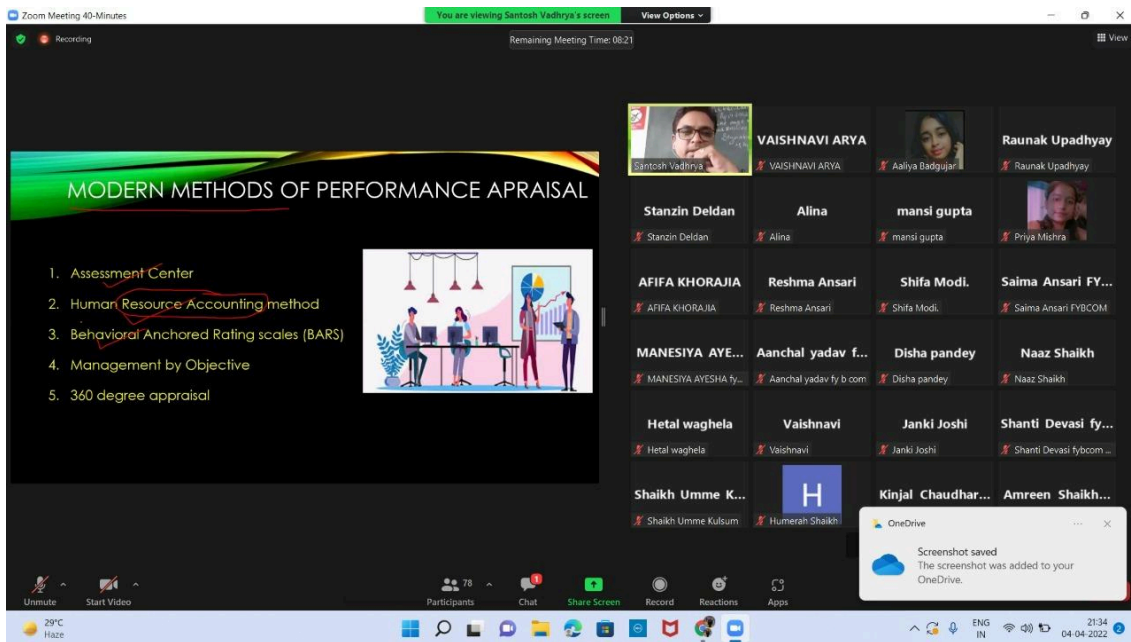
Zoom Meeting 40-Minutes

You are viewing Santosh Vadhrya's screen View Options

Recording

Remaining Meeting Time: 08:21

View

MODERN METHODS OF PERFORMANCE APRAISAL

1. Assessment Center
2. Human Resource Accounting method
3. Behavioral Anchored Rating scales (BARS)
4. Management by Objective
5. 360 degree appraisal

Santosh Vadhrya

VAISHNAVI ARYA
VAISHNAVI ARYA

Aaliya Badgujar

Raunak Upadhyay
Raunak Upadhyay

Stanzin Deldan
Stanzin Deldan

Alina
Alina

mansi gupta
mansi gupta

Priya Mishra

AFIFA KHORAJIA
AFIFA KHORAJIA

Reshma Ansari
Reshma Ansari

Shifa Modi.
Shifa Modi.

Saima Ansari FY...
Saima Ansari FYBCOM

MANESIYA AYE...
MANESIYA AYESHA fy...

Aanchal yadav f...
Aanchal yadav fy b com

Disha pandey
Disha pandey

Naaz Shaikh
Naaz Shaikh

Hetal waghela
Hetal waghela

Vaishnavi
Vaishnavi

Janki Joshi
Janki Joshi

Shanti Devasi fy...
Shanti Devasi fybcom ...

Shaikh Umme K...
Shaikh Umme Kulsum

H
Humerah Shaikh

Kinjal Chaudhar...

Amreen Shaikh...

OneDrive
Screenshot saved
The screenshot was added to your OneDrive.

Unmute
Start Video
78
Participants
Chat
Share Screen
Record
Reactions
Apps

29°C
Haze

ENG
IN
21:34
04-04-2022